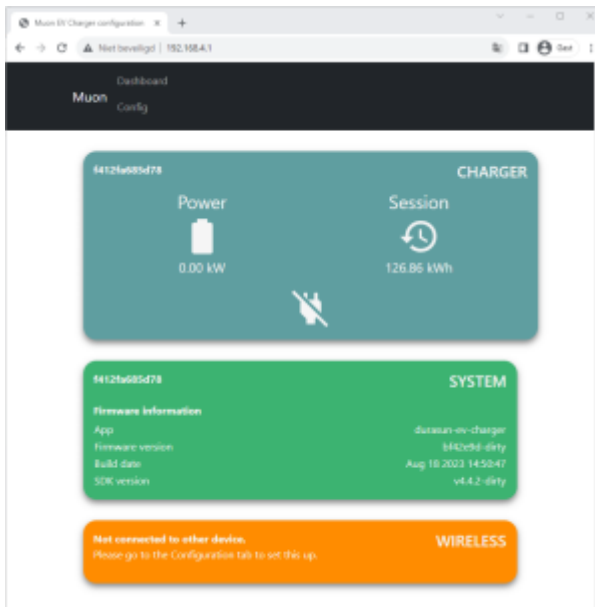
Muon EV Charger configuration ×
+

Niet beveiligd | 192.168.4.1

Gast

Muon
Dashboard
Config

f412fa685d78
CHARGER

Power
0.00 kW

Session
126.86 kWh

f412fa685d78
SYSTEM

Firmware information

| App | durasun-ev-charger |
|---|---|
| Firmware version | bf42e9d-dirty |
| Build date | Aug 18 2023 14:50:47 |
| SDK version | v4.4.2-dirty |

Not connected to other device.
Please go to the Configuration tab to set this up.
WIRELESS